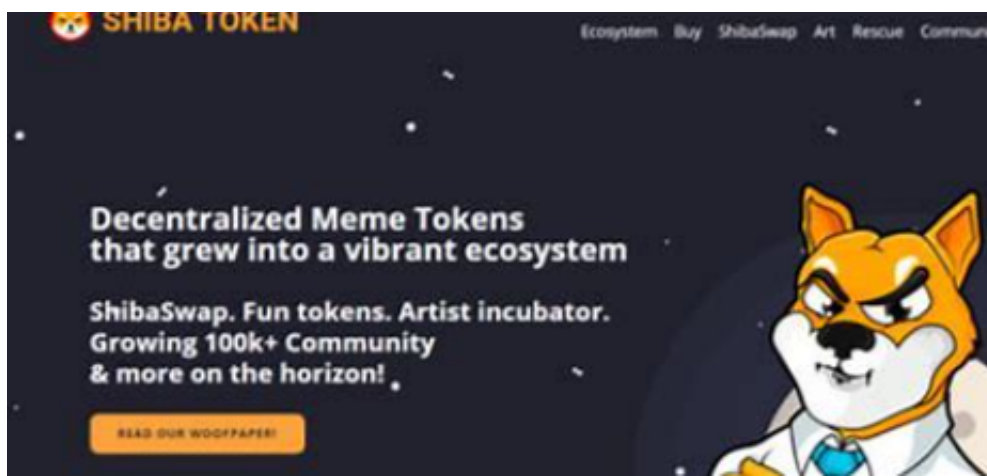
SHIBA TOKEN

Ecosystem Buy ShibaSwap Art Rescue Commun

Decentralized Meme Tokens that grew into a vibrant ecosystem

ShibaSwap. Fun tokens. Artist incubator. Growing 100k+ Community & more on the horizon!

READ OUR WOOFPAPER!